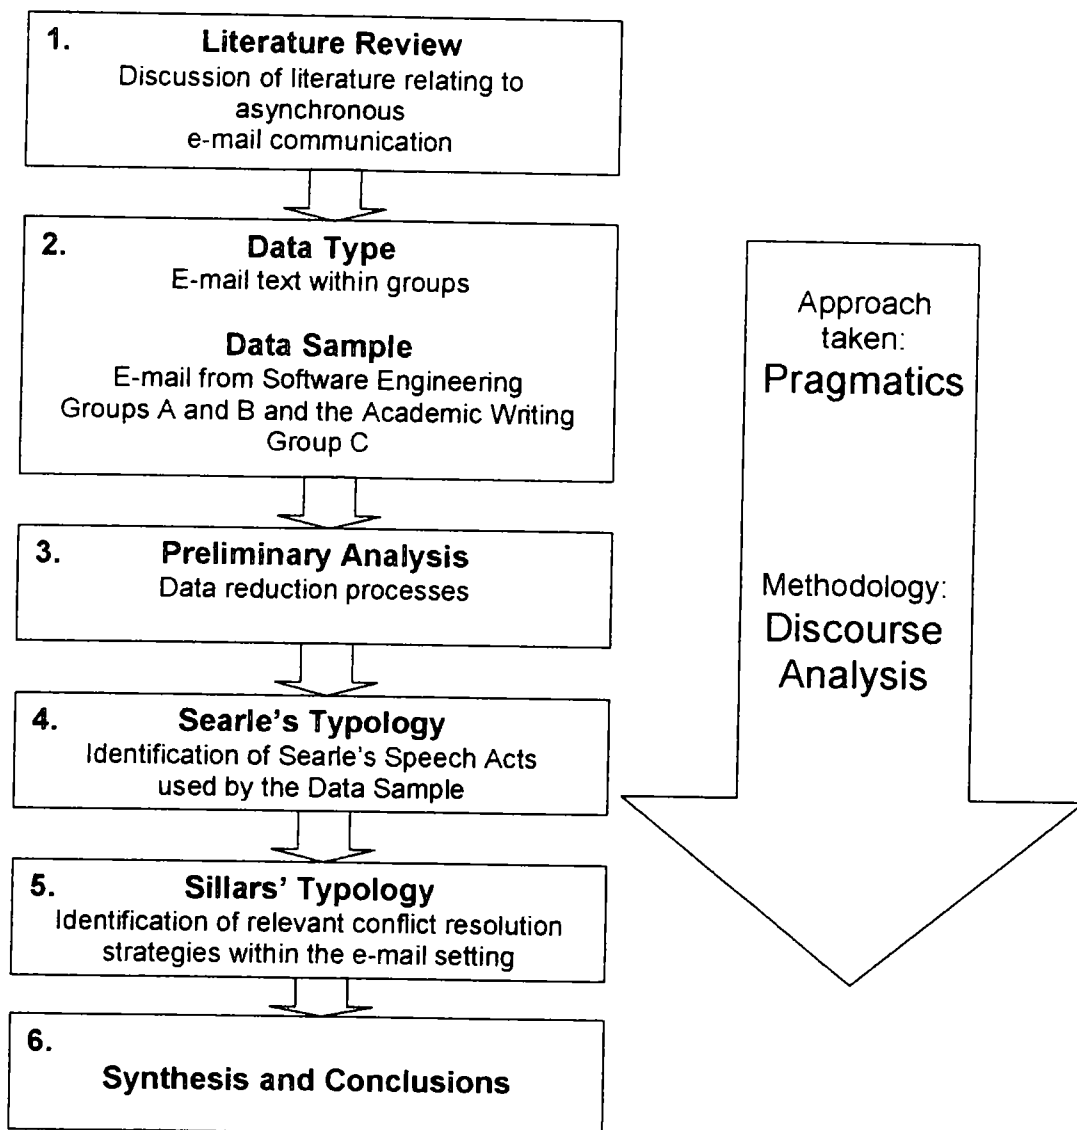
1. Literature Review
Discussion of literature relating to asynchronous e-mail communication

2. Data Type
E-mail text within groups

Data Sample
E-mail from Software Engineering Groups A and B and the Academic Writing Group C

3. Preliminary Analysis
Data reduction processes

4. Searle's Typology
Identification of Searle's Speech Acts used by the Data Sample

5. Sillars' Typology
Identification of relevant conflict resolution strategies within the e-mail setting

6.
Synthesis and Conclusions

Approach taken:
Pragmatics

Methodology:
Discourse Analysis